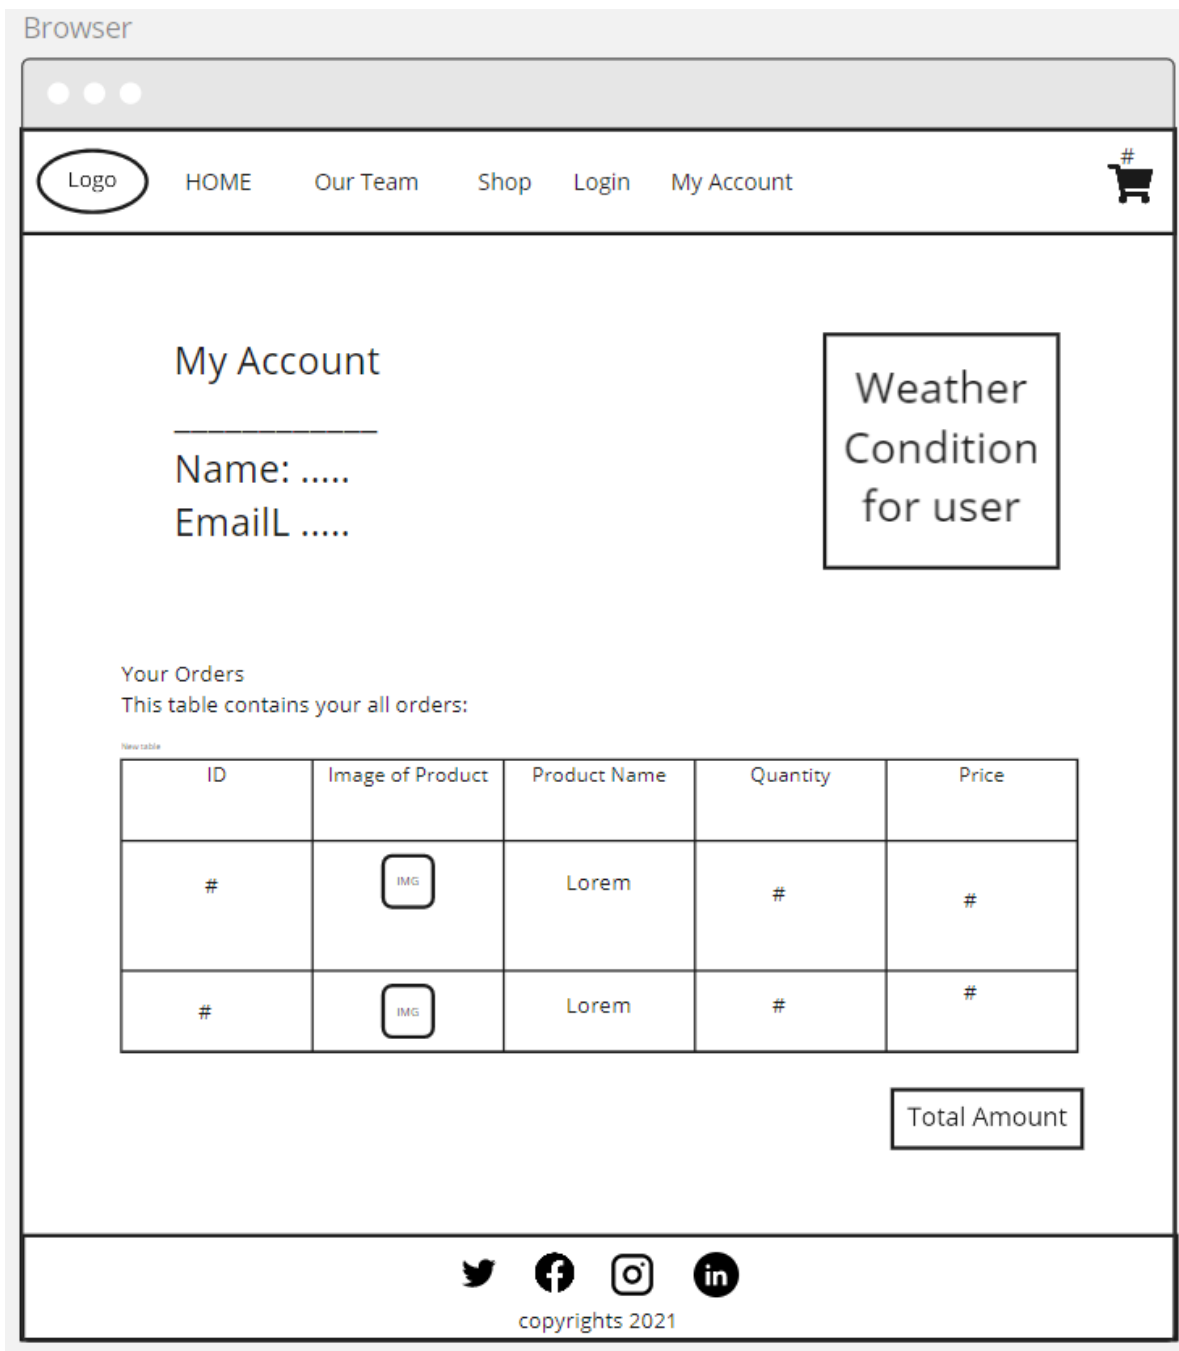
Browser

Logo HOME Our Team Shop Login My Account #

My Account

___________

Name: .....

EmailL .....

Weather Condition for user

Your Orders
This table contains your all orders:

New table

| ID | Image of Product | Product Name | Quantity | Price |
|---|---|---|---|---|
| # | IMG | Lorem | # | # |
| # | IMG | Lorem | # | # |

Total Amount

copyrights 2021